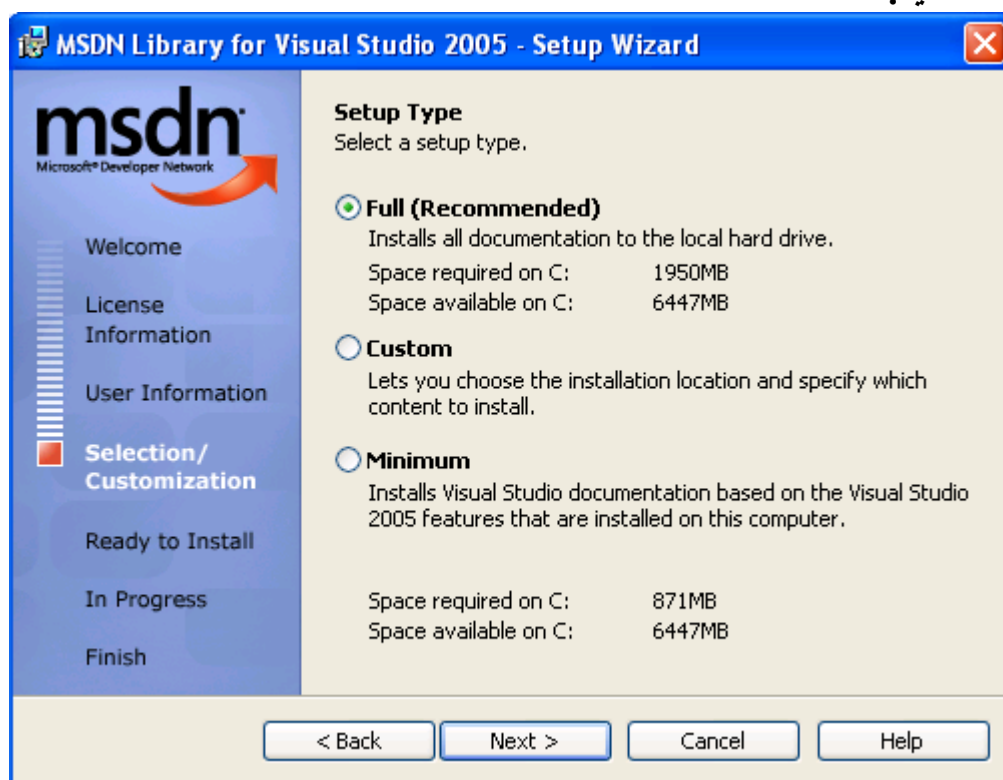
MSDN Library for Visual Studio 2005 - Setup Wizard

msdn
Microsoft® Developer Network

Welcome

License Information

User Information

Selection/ Customization

Ready to Install

In Progress

Finish

Setup Type
Select a setup type.

Full (Recommended)
Installs all documentation to the local hard drive.
Space required on C: 1950MB
Space available on C: 6447MB

Custom
Lets you choose the installation location and specify which content to install.

Minimum
Installs Visual Studio documentation based on the Visual Studio 2005 features that are installed on this computer.

Space required on C: 871MB
Space available on C: 6447MB

< Back
Next >
Cancel
Help